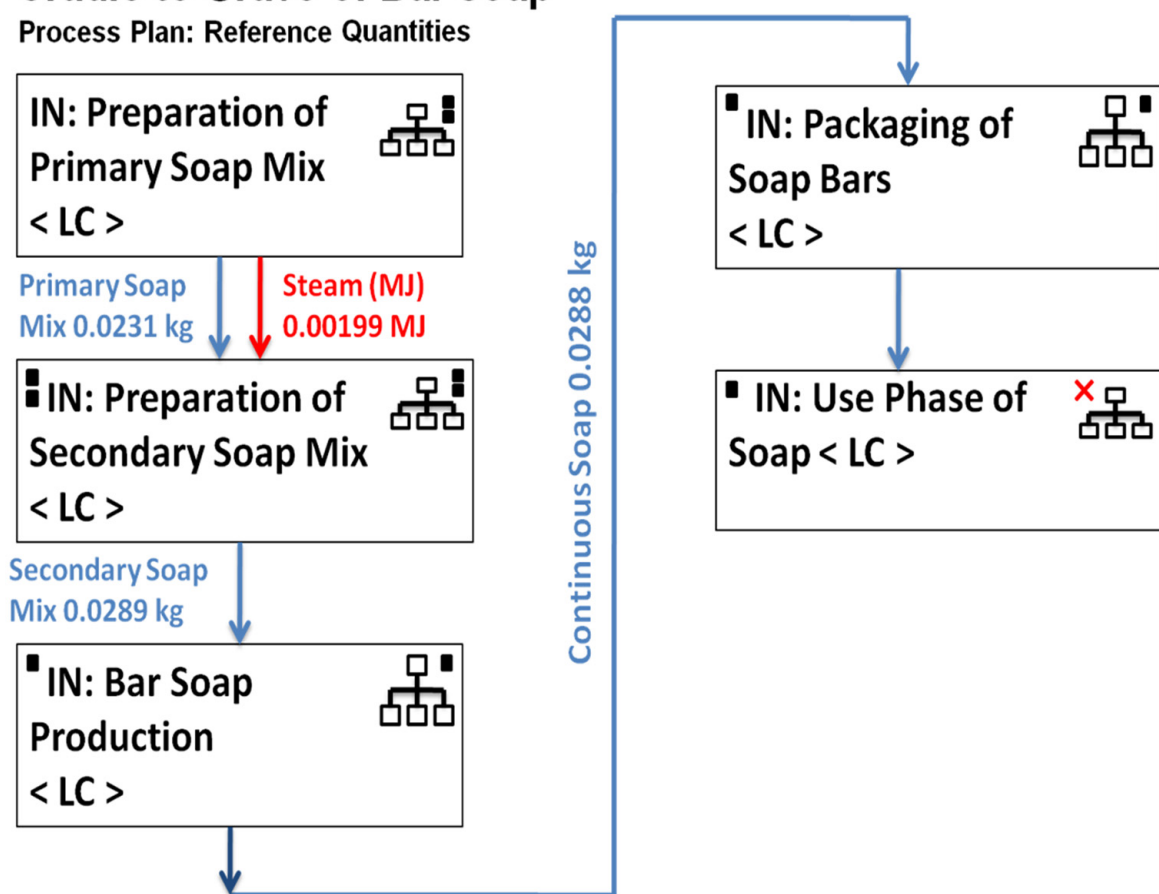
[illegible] Bar Soap
Process Plan: Reference Quantities

IN: Preparation of Primary Soap Mix < LC >

Primary Soap Mix 0.0231 kg

Steam (MJ) 0.00199 MJ

IN: Preparation of Secondary Soap Mix < LC >

Secondary Soap Mix 0.0289 kg

IN: Bar Soap Production < LC >

Continuous Soap 0.0288 kg

IN: Packaging of Soap Bars < LC >

IN: Use Phase of Soap < LC >